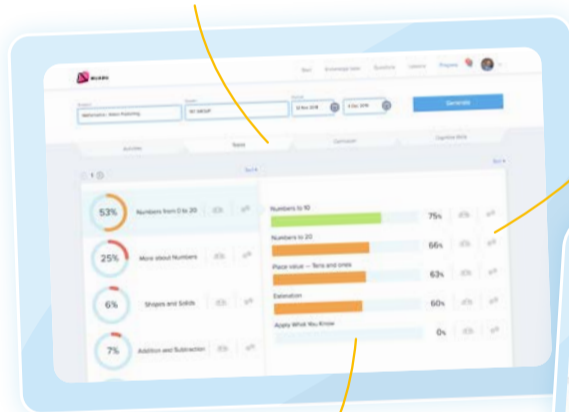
Generate

53%
Numbers from 0 to 20

25%
More about Numbers

6%
Shapes and Solids

7%
Addition and Subtraction

Numbers to 10
75%

Numbers to 20
66%

Place value — Tens and ones
63%

Estimation
60%

Apply What You Know
0%